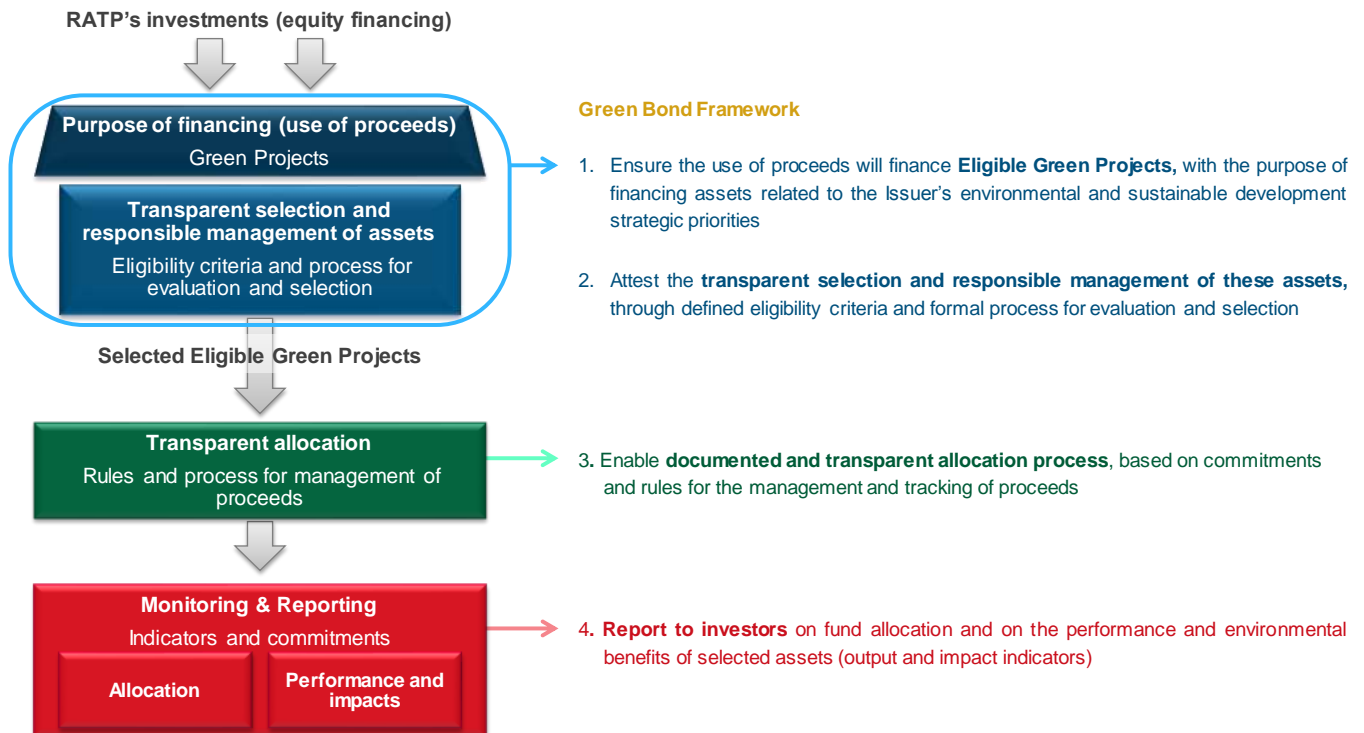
RATP's investments (equity financing)

Purpose of financing (use of proceeds)
Green Projects

Transparent selection and responsible management of assets
Eligibility criteria and process for evaluation and selection

Selected Eligible Green Projects

Transparent allocation
Rules and process for management of proceeds

Monitoring & Reporting
Indicators and commitments

Allocation

Performance and impacts

Green Bond Framework

1. Ensure the use of proceeds will finance **Eligible Green Projects,** with the purpose of financing assets related to the Issuer's environmental and sustainable development strategic priorities

2. Attest the **transparent selection and responsible management of these assets,** through defined eligibility criteria and formal process for evaluation and selection

3. Enable **documented and transparent allocation process**, based on commitments and rules for the management and tracking of proceeds

4. **Report to investors** on fund allocation and on the performance and environmental benefits of selected assets (output and impact indicators)